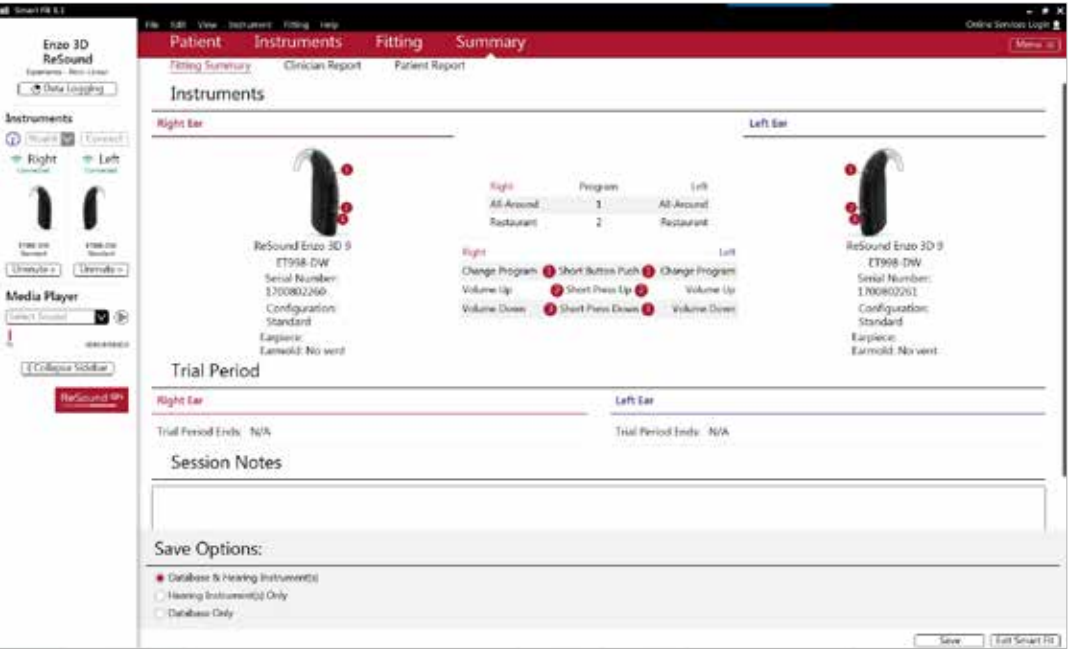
Smart Fit 1.1

File Edit View Instrument Fitting Help

Online Services Login

Patient Instruments Fitting Summary

Menu

Fitting Summary Clinician Report Patient Report

Enzo 3D ReSound

Experience - Non-Linear

Data Logging

Instruments

Model Connect

Right Left

Connected Connected

ET998-DW Standard

ET998-DW Standard

Unmute Unmute

Media Player

Select Sound

Collapse Sidebar

ReSound

Instruments

Right Ear

Left Ear

ReSound Enzo 3D 9
ET998-DW
Serial Number:
1700802260
Configuration:
Standard
Earpiece:
Earmold: No vent

| Right | Program | Left |
|---|---|---|
| All-Around | 1 | All-Around |
| Restaurant | 2 | Restaurant |

| Right | | Left |
|---|---|---|
| Change Program | 1 Short Button Push 1 | Change Program |
| Volume Up | 2 Short Press Up 2 | Volume Up |
| Volume Down | 3 Short Press Down 3 | Volume Down |

ReSound Enzo 3D 9
ET998-DW
Serial Number:
1700802261
Configuration:
Standard
Earpiece:
Earmold: No vent

Trial Period

Right Ear

Trial Period Ends: N/A

Left Ear

Trial Period Ends: N/A

Session Notes

Save Options:

Database & Hearing Instrument(s)

Hearing Instrument(s) Only

Database Only

Save

Exit Smart Fit